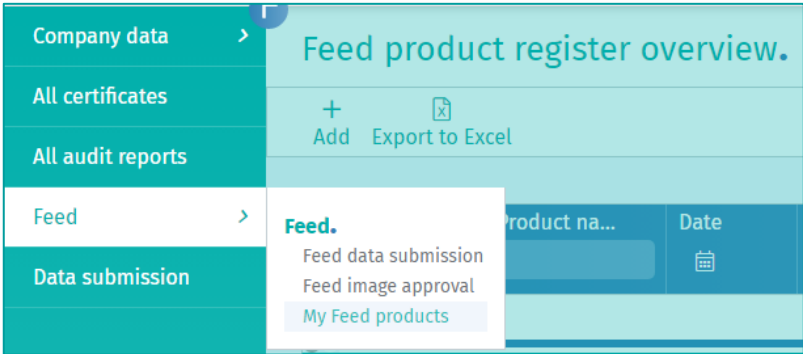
Company data
All certificates
All audit reports
Feed
Data submission

Feed product register overview.

Add
Export to Excel

Product na...
Date

Feed.
Feed data submission
Feed image approval
My Feed products